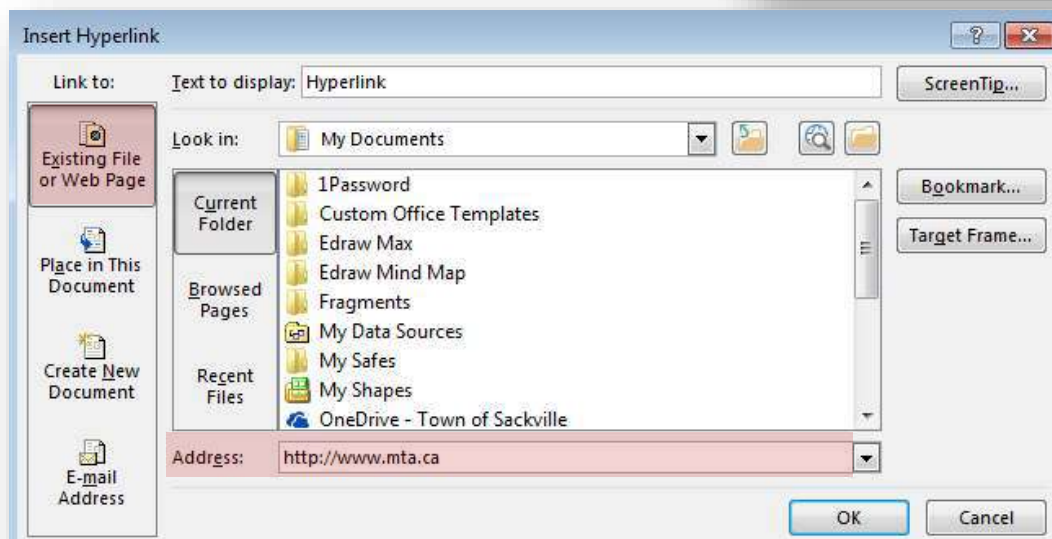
Insert Hyperlink

?

Link to:

Text to display: Hyperlink

ScreenTip...

Existing File or Web Page

Look in: My Documents

Current Folder

1Password
Custom Office Templates
Edraw Max
Edraw Mind Map
Fragments
My Data Sources
My Safes
My Shapes
OneDrive - Town of Sackville

Bookmark...

Target Frame...

Place in This Document

Browsed Pages

Create New Document

Recent Files

E-mail Address

Address: http://www.mta.ca

OK

Cancel